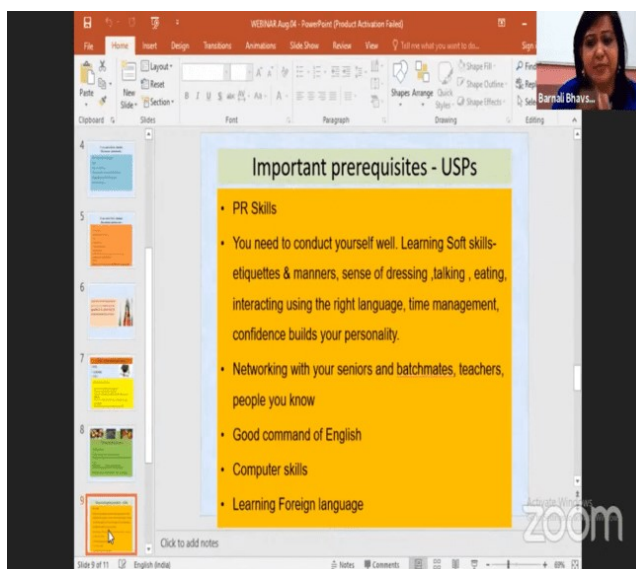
WEBINAR Aug 04 - PowerPoint (Product Activation Failed)

File Home Insert Design Transitions Animations Slide Show Review View Tell me what you want to do...

Paste New Slide Layout Reset Section Clipboard Slides Font Paragraph Shapes Arrange Quick Styles Shape Fill Shape Outline Shape Effects Drawing Find Replace Select Editing

Barnali Bhavs...

4
5
6
7
8
9

Important prerequisites - USPs

• PR Skills

• You need to conduct yourself well. Learning Soft skills- etiquettes & manners, sense of dressing ,talking , eating, interacting using the right language, time management, confidence builds your personality.

• Networking with your seniors and batchmates, teachers, people you know

• Good command of English

• Computer skills

• Learning Foreign language

Click to add notes

Activate Windows

zoom

Slide 9 of 11 English (India) Notes Comments 69%